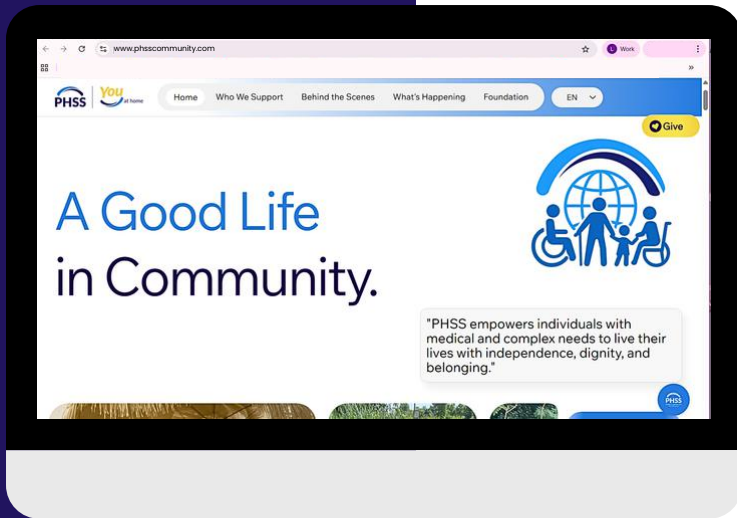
www.phsscommunity.com

L Work

»

PHSS You at home

Home Who We Support Behind the Scenes What's Happening Foundation EN

Give

A Good Life in Community.

"PHSS empowers individuals with medical and complex needs to live their lives with independence, dignity, and belonging."

PHSS